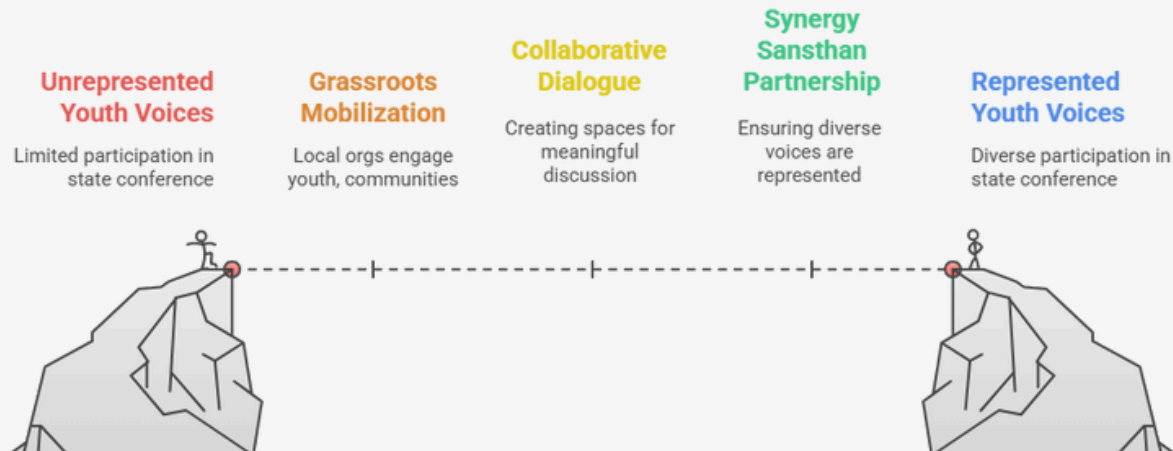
Unrepresented Youth Voices

Limited participation in state conference

Grassroots Mobilization

Local orgs engage youth, communities

Collaborative Dialogue

Creating spaces for meaningful discussion

Synergy Sansthan Partnership

Ensuring diverse voices are represented

Represented Youth Voices

Diverse participation in state conference